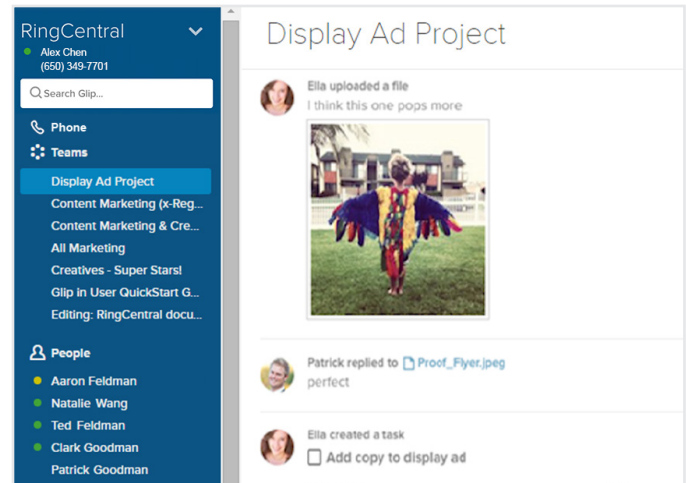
RingCentral
Alex Chen
(650) 349-7701
Search Glip...
Phone
Teams
Display Ad Project
Content Marketing (x-Reg...
Content Marketing & Cre...
All Marketing
Creatives - Super Stars!
Glip in User QuickStart G...
Editing: RingCentral docu...
People
Aaron Feldman
Natalie Wang
Ted Feldman
Clark Goodman
Patrick Goodman

Display Ad Project

Ella uploaded a file
I think this one pops more

Patrick replied to Proof_Flyer.jpeg
perfect

Ella created a task
Add copy to display ad